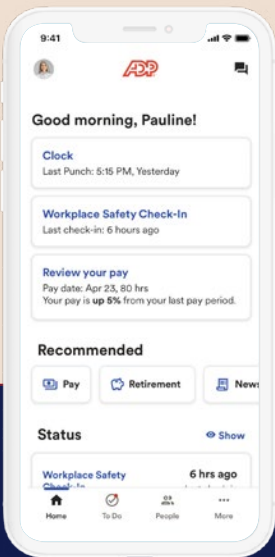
9:41

ADP

Good morning, Pauline!

Clock
Last Punch: 5:15 PM, Yesterday

Workplace Safety Check-In
Last check-in: 6 hours ago

Review your pay
Pay date: Apr 23, 80 hrs
Your pay is up 5% from your last pay period.

Recommended

Pay

Retirement

News

Status

Show

Workplace Safety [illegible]

6 hrs ago

Home

To Do

People

More